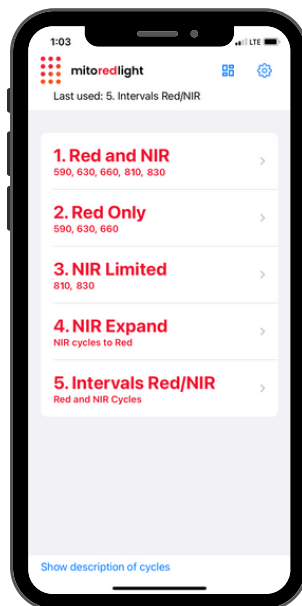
1:03
LTE

mitoredlight

Last used: 5. Intervals Red/NIR

1. Red and NIR
590, 630, 660, 810, 830

2. Red Only
590, 630, 660

3. NIR Limited
810, 830

4. NIR Expand
NIR cycles to Red

5. Intervals Red/NIR
Red and NIR Cycles

Show description of cycles